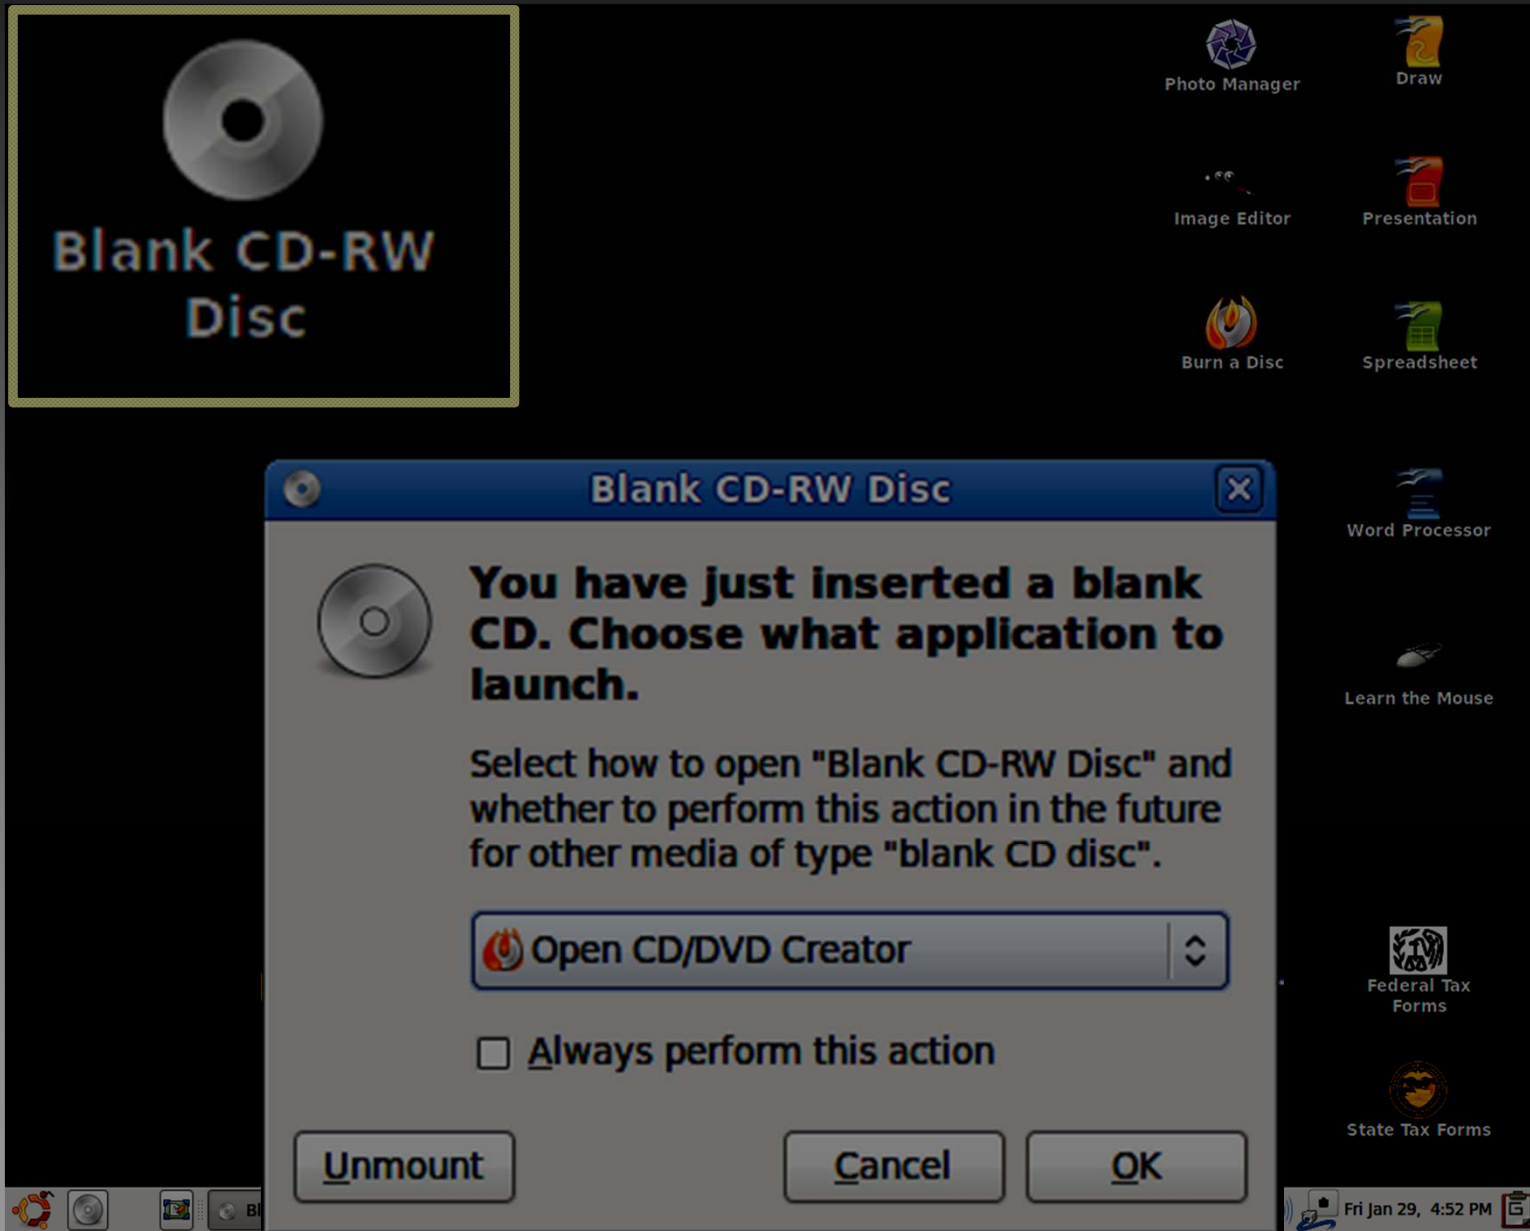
Blank CD-RW Disc

Photo Manager

Draw

Image Editor

Presentation

Burn a Disc

Spreadsheet

Word Processor

Learn the Mouse

Federal Tax Forms

State Tax Forms

Blank CD-RW Disc

You have just inserted a blank CD. Choose what application to launch.

Select how to open "Blank CD-RW Disc" and whether to perform this action in the future for other media of type "blank CD disc".

Open CD/DVD Creator

Always perform this action

Unmount

Cancel

OK

Bl

Fri Jan 29, 4:52 PM